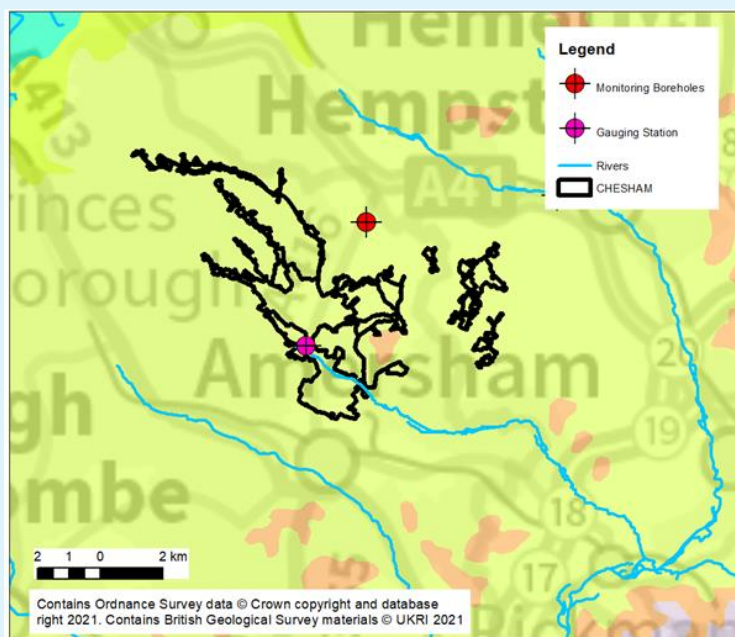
Heme
Hempst
A41
A413
inces
orough
Amersham
gh
mbe
20
19
18
17

Legend
Monitoring Boreholes
Gauging Station
Rivers
CHESHAM

2 1 0 2 km

Contains Ordnance Survey data © Crown copyright and database right 2021. Contains British Geological Survey materials © UKRI 2021